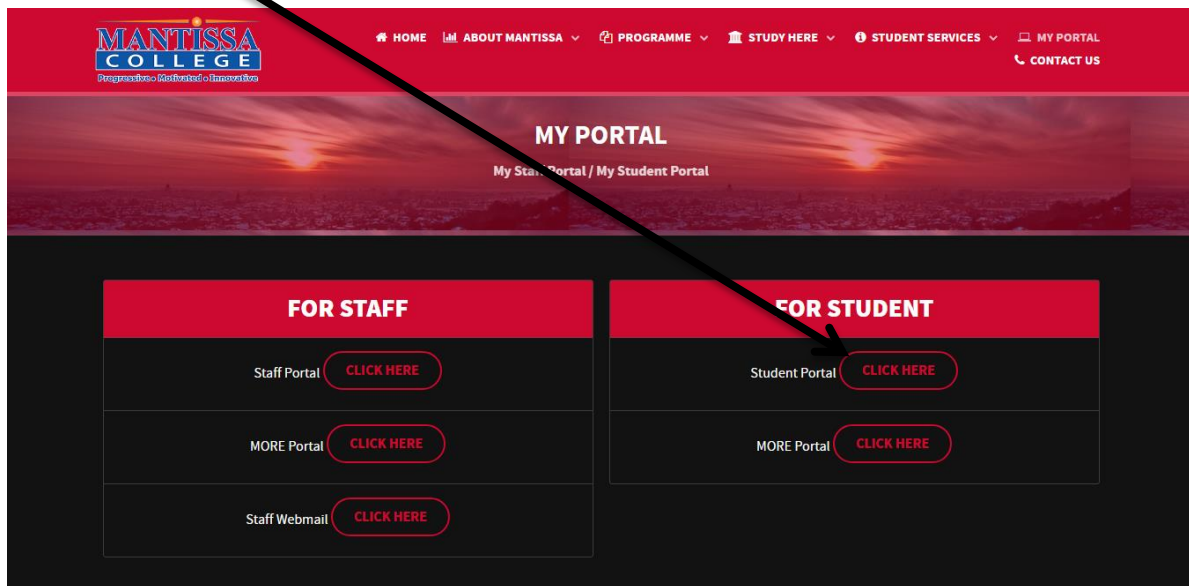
MANTISSA COLLEGE
Progressive • Motivated • Innovative

HOME ABOUT MANTISSA PROGRAMME STUDY HERE STUDENT SERVICES MY PORTAL CONTACT US

MY PORTAL
My Staff Portal / My Student Portal

FOR STAFF

Staff Portal CLICK HERE

MORE Portal CLICK HERE

Staff Webmail CLICK HERE

FOR STUDENT

Student Portal CLICK HERE

MORE Portal CLICK HERE